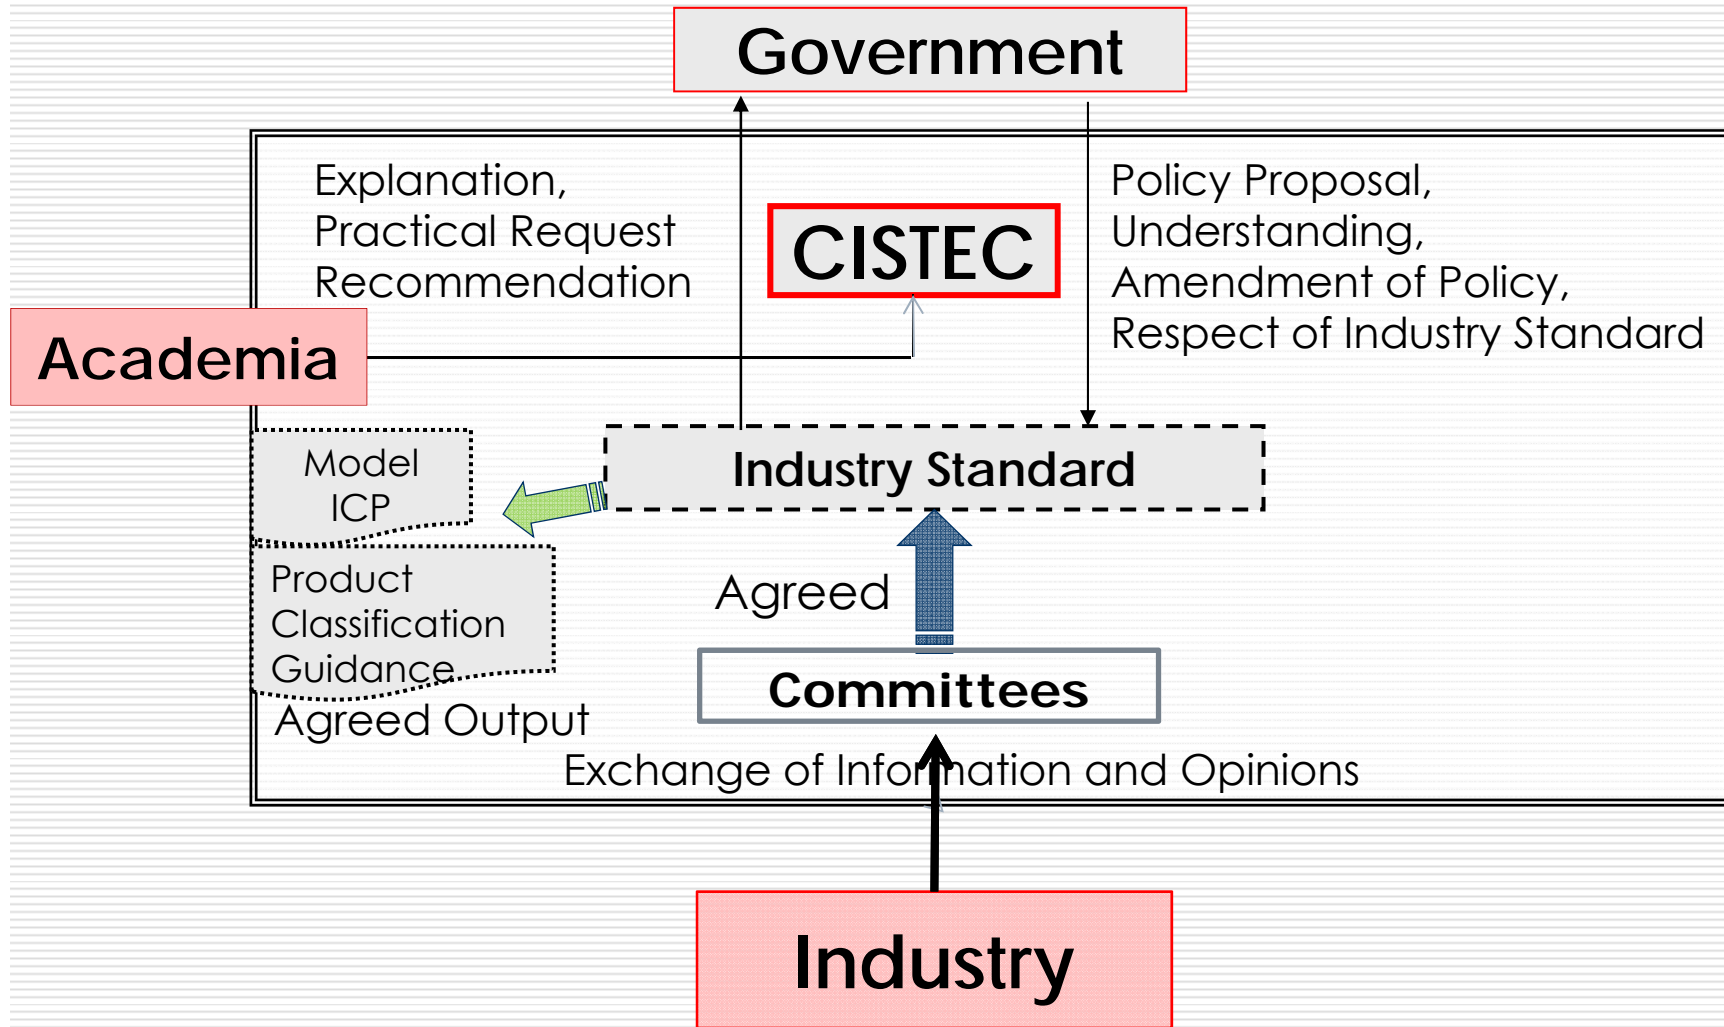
Government

Explanation,
Practical Request
Recommendation

CISTEC

Policy Proposal,
Understanding,
Amendment of Policy,
Respect of Industry Standard

Academia

Model
ICP

Industry Standard

Product
Classification
Guidance

Agreed

Committees

Agreed Output

Exchange of Information and Opinions

Industry